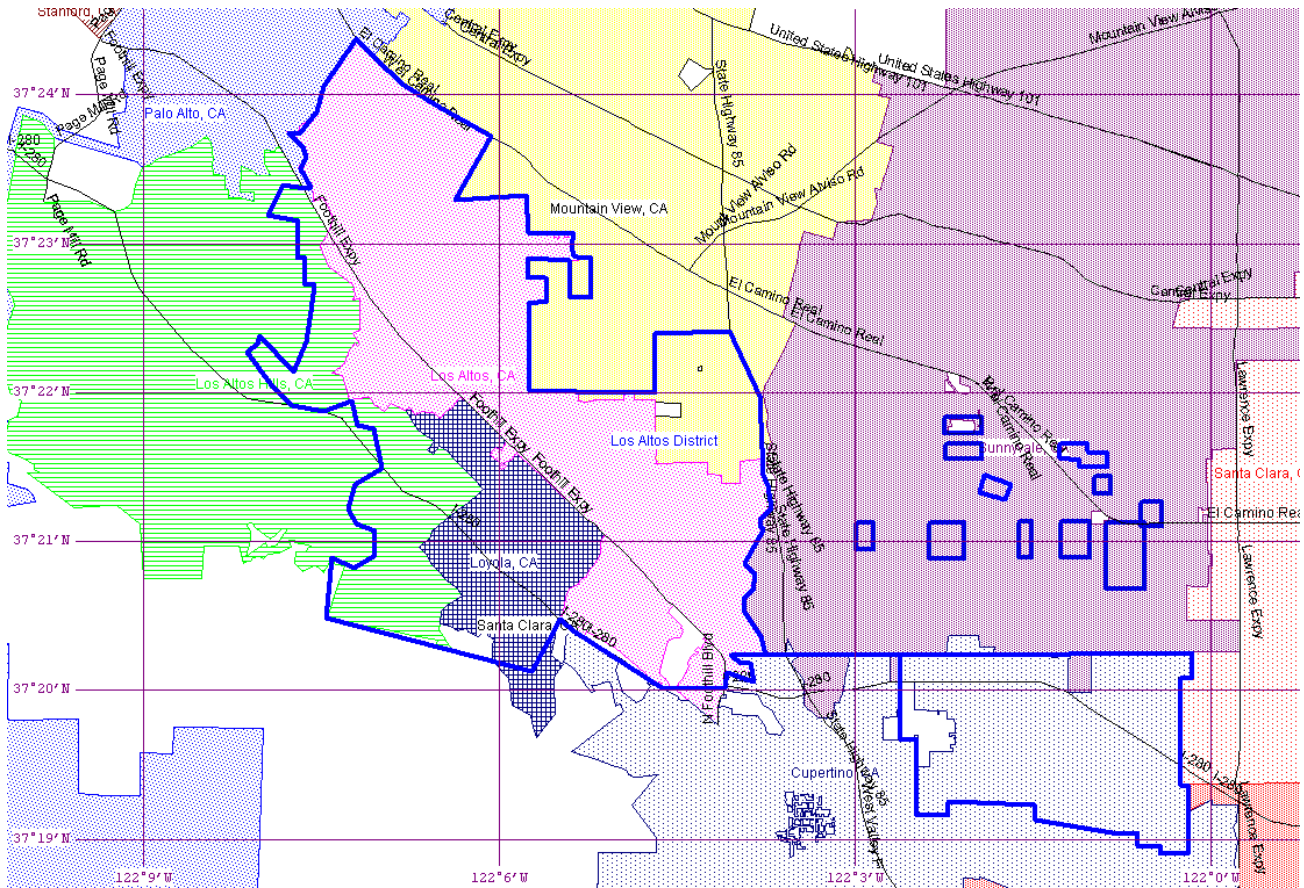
Stanford, CA
Foothill Expy
Page Mill Rd
Page Mill Rd
37°24′N
Palo Alto, CA
I-280
I-280
Page Mill Rd
Central Expy
Central Expy
El Camino Real
El Camino Real
United States Highway 101
United States Highway 101
Mountain View Alviso Rd
State Highway 85
Mountain View Alviso Rd
Mountain View Alviso Rd
Mountain View, CA
Foothill Expy
37°23′N
El Camino Real
El Camino Real
El Camino Real
Central Expy
Central Expy
37°22′N
Los Altos Hills, CA
Los Altos, CA
Foothill Expy
Foothill Expy
Los Altos District
State Highway 85
State Highway 85
El Camino Real
El Camino Real
Sunnyvale, CA
Lawrence Expy
Santa Clara, CA
El Camino Real
37°21′N
I-280
Loyola, CA
State Highway 85
Lawrence Expy
Santa Clara
I-280
I-280
N Foothill Blvd
I-280
37°20′N
State Highway 85
West Valley Fwy
Cupertino, CA
I-280
I-280
Lawrence Expy
37°19′N
122°9′W
122°6′W
122°3′W
122°0′W